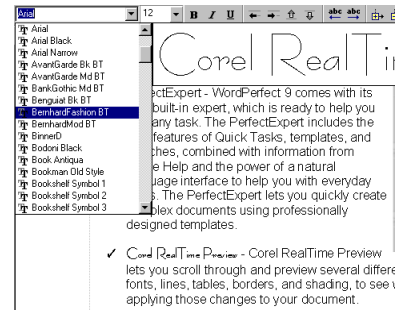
Arial
12
B I U
abc abc
Arial
Arial Black
Arial Narrow
AvantGarde Bk BT
AvantGarde Md BT
BankGothic Md BT
Benguiat Bk BT
BernhardFashion BT
BernhardMod BT
BinnerD
Bodoni Black
Book Antiqua
Bookman Old Style
Bookshelf Symbol 1
Bookshelf Symbol 2
Bookshelf Symbol 3

Corel RealTi

ectExpert - WordPerfect 9 comes with its built-in expert, which is ready to help you any task. The PerfectExpert includes the features of Quick Tasks, templates, and ches, combined with information from e Help and the power of a natural uage interface to help you with everyday s. The PerfectExpert lets you quickly create plex documents using professionally designed templates.

✓ Corel RealTime Preview - Corel RealTime Preview lets you scroll through and preview several differe fonts, lines, tables, borders, and shading, to see v applying those changes to your document.